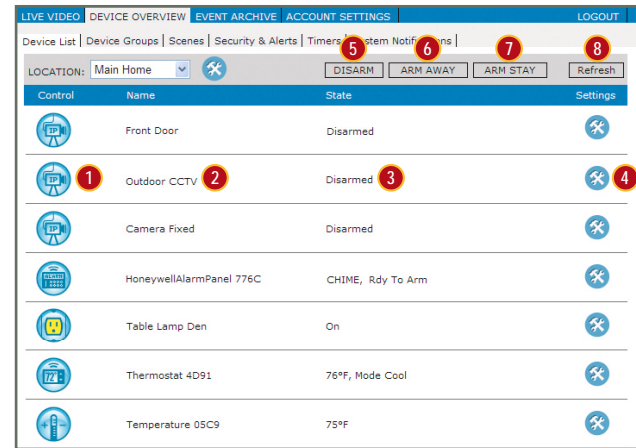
LIVE VIDEO | DEVICE OVERVIEW | EVENT ARCHIVE | ACCOUNT SETTINGS | LOGOUT

Device List | Device Groups | Scenes | Security & Alerts | Timers | System Notifications |

5 6 7 8

LOCATION: Main Home DISARM ARM AWAY ARM STAY Refresh

| Control | Name | State | Settings |
|---|---|---|---|
| IP | Front Door | Disarmed | |
| IP 1 | Outdoor CCTV 2 | Disarmed 3 | 4 |
| IP | Camera Fixed | Disarmed | |
| | HoneywellAlarmPanel 776C | CHIME, Rdy To Arm | |
| | Table Lamp Den | On | |
| 72 | Thermostat 4D91 | 76°F, Mode Cool | |
| | Temperature 05C9 | 75°F | |